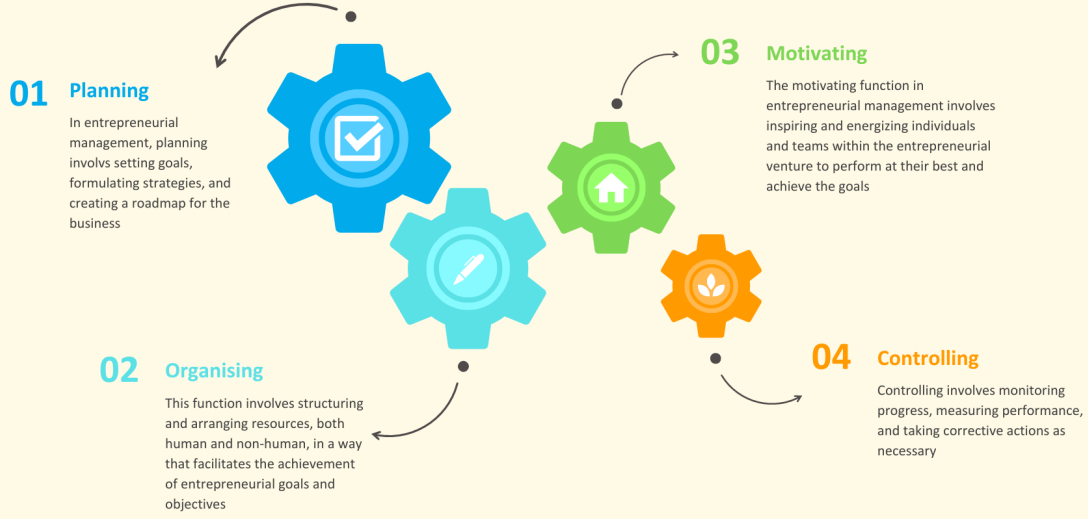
01 Planning

In entrepreneurial management, planning involvs setting goals, formulating strategies, and creating a roadmap for the business

02 Organising

This function involves structuring and arranging resources, both human and non-human, in a way that facilitates the achievement of entrepreneurial goals and objectives

03 Motivating

The motivating function in entrepreneurial management involves inspiring and energizing individuals and teams within the entrepreneurial venture to perform at their best and achieve the goals

04 Controlling

Controlling involves monitoring progress, measuring performance, and taking corrective actions as necessary